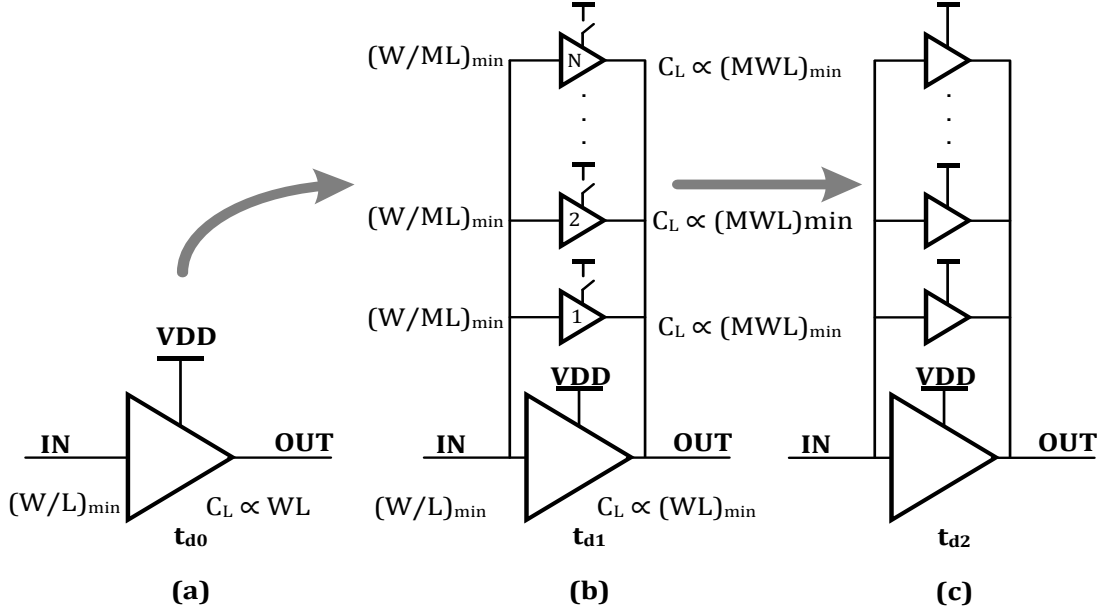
VDD

IN

OUT

$(W/L)_{min}$

$C_L \propto WL$

$t_{d0}$

(a)

$(W/ML)_{min}$

N

$C_L \propto (MWL)_{min}$

$(W/ML)_{min}$

2

$C_L \propto (MWL)min$

$(W/ML)_{min}$

1

$C_L \propto (MWL)_{min}$

VDD

IN

OUT

$(W/L)_{min}$

$C_L \propto (WL)_{min}$

$t_{d1}$

(b)

VDD

IN

OUT

$t_{d2}$

(c)